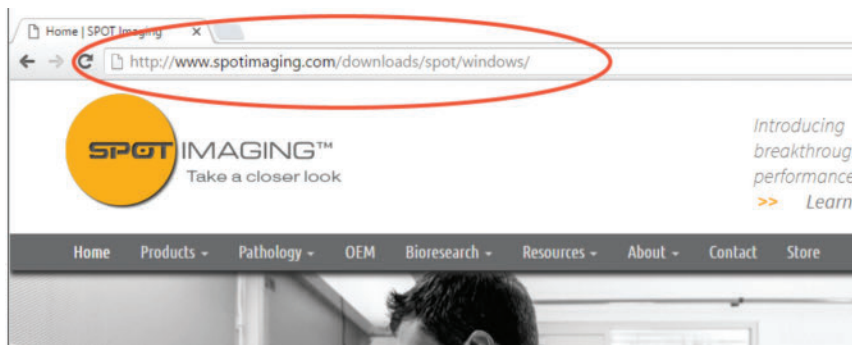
Home | SPOT Imaging

http://www.spotimaging.com/downloads/spot/windows/

SPOT IMAGING™
Take a closer look

Introducing
breakthroug
performance
>> Learn

Home Products ▾ Pathology ▾ OEM Bioresearch ▾ Resources ▾ About ▾ Contact Store